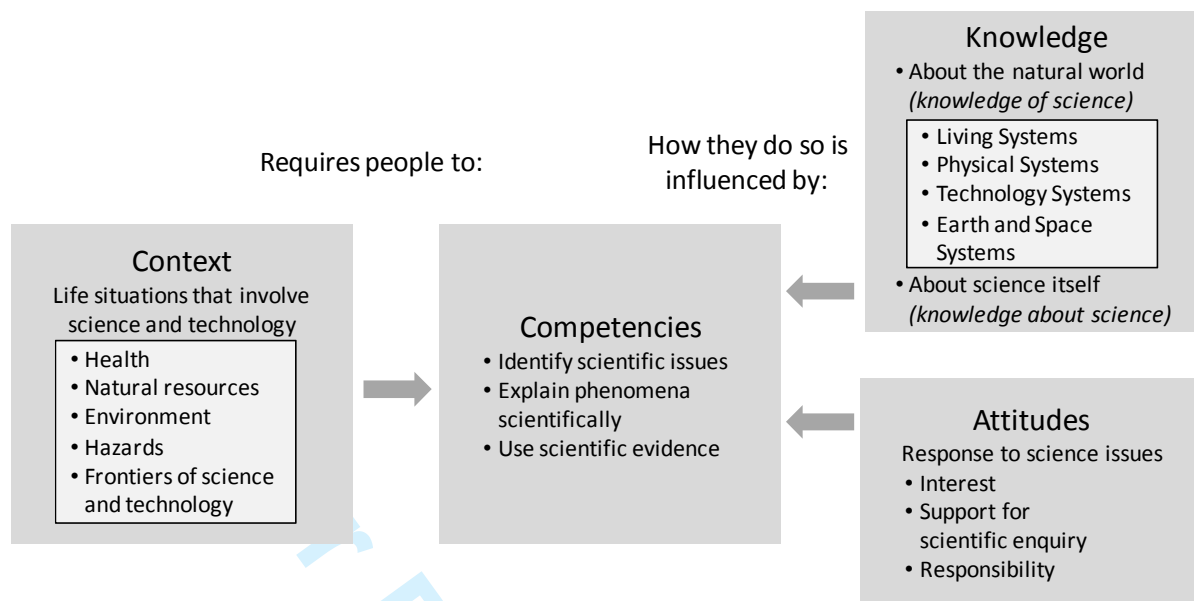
Requires people to:

How they do so is influenced by:

Context
Life situations that involve science and technology
• Health
• Natural resources
• Environment
• Hazards
• Frontiers of science and technology

Competencies
• Identify scientific issues
• Explain phenomena scientifically
• Use scientific evidence

Knowledge
• About the natural world *(knowledge of science)*
• Living Systems
• Physical Systems
• Technology Systems
• Earth and Space Systems
• About science itself *(knowledge about science)*

Attitudes
Response to science issues
• Interest
• Support for scientific enquiry
• Responsibility